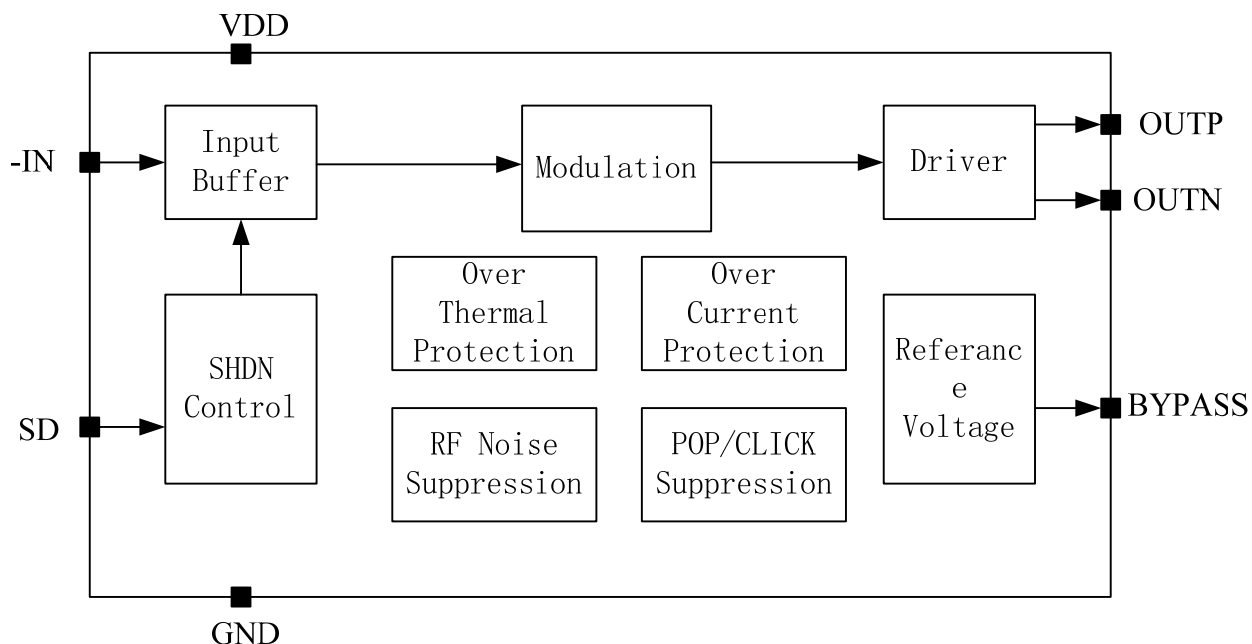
VDD

-IN

Input Buffer

Modulation

Driver

OUTP

OUTN

Over Thermal Protection

Over Current Protection

SHDN Control

Referanc e Voltage

SD

BYPASS

RF Noise Suppression

POP/CLICK Suppression

GND